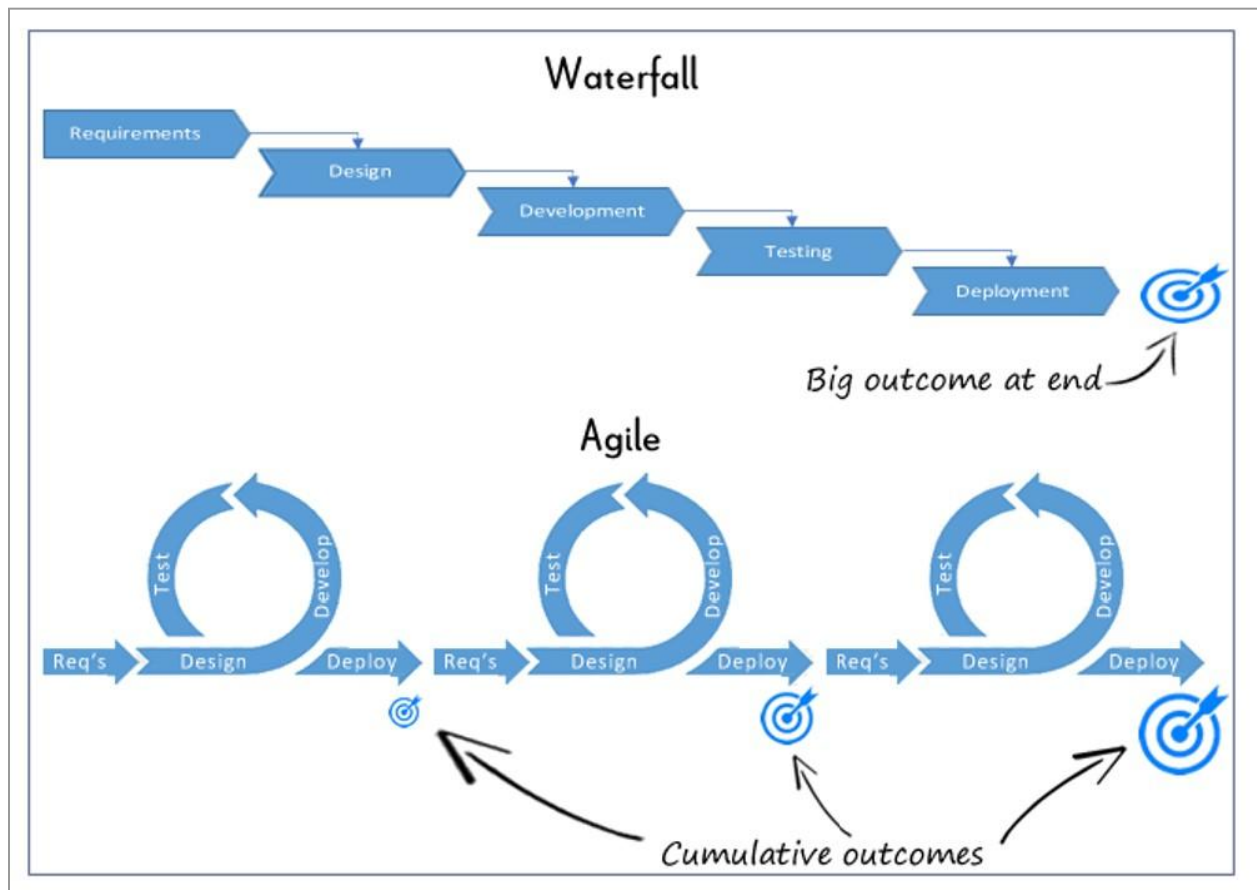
Waterfall

Requirements

Design

Development

Testing

Deployment

Big outcome at end

Agile

Test

Develop

Req's

Design

Deploy

Test

Develop

Req's

Design

Deploy

Test

Develop

Req's

Design

Deploy

Cumulative outcomes